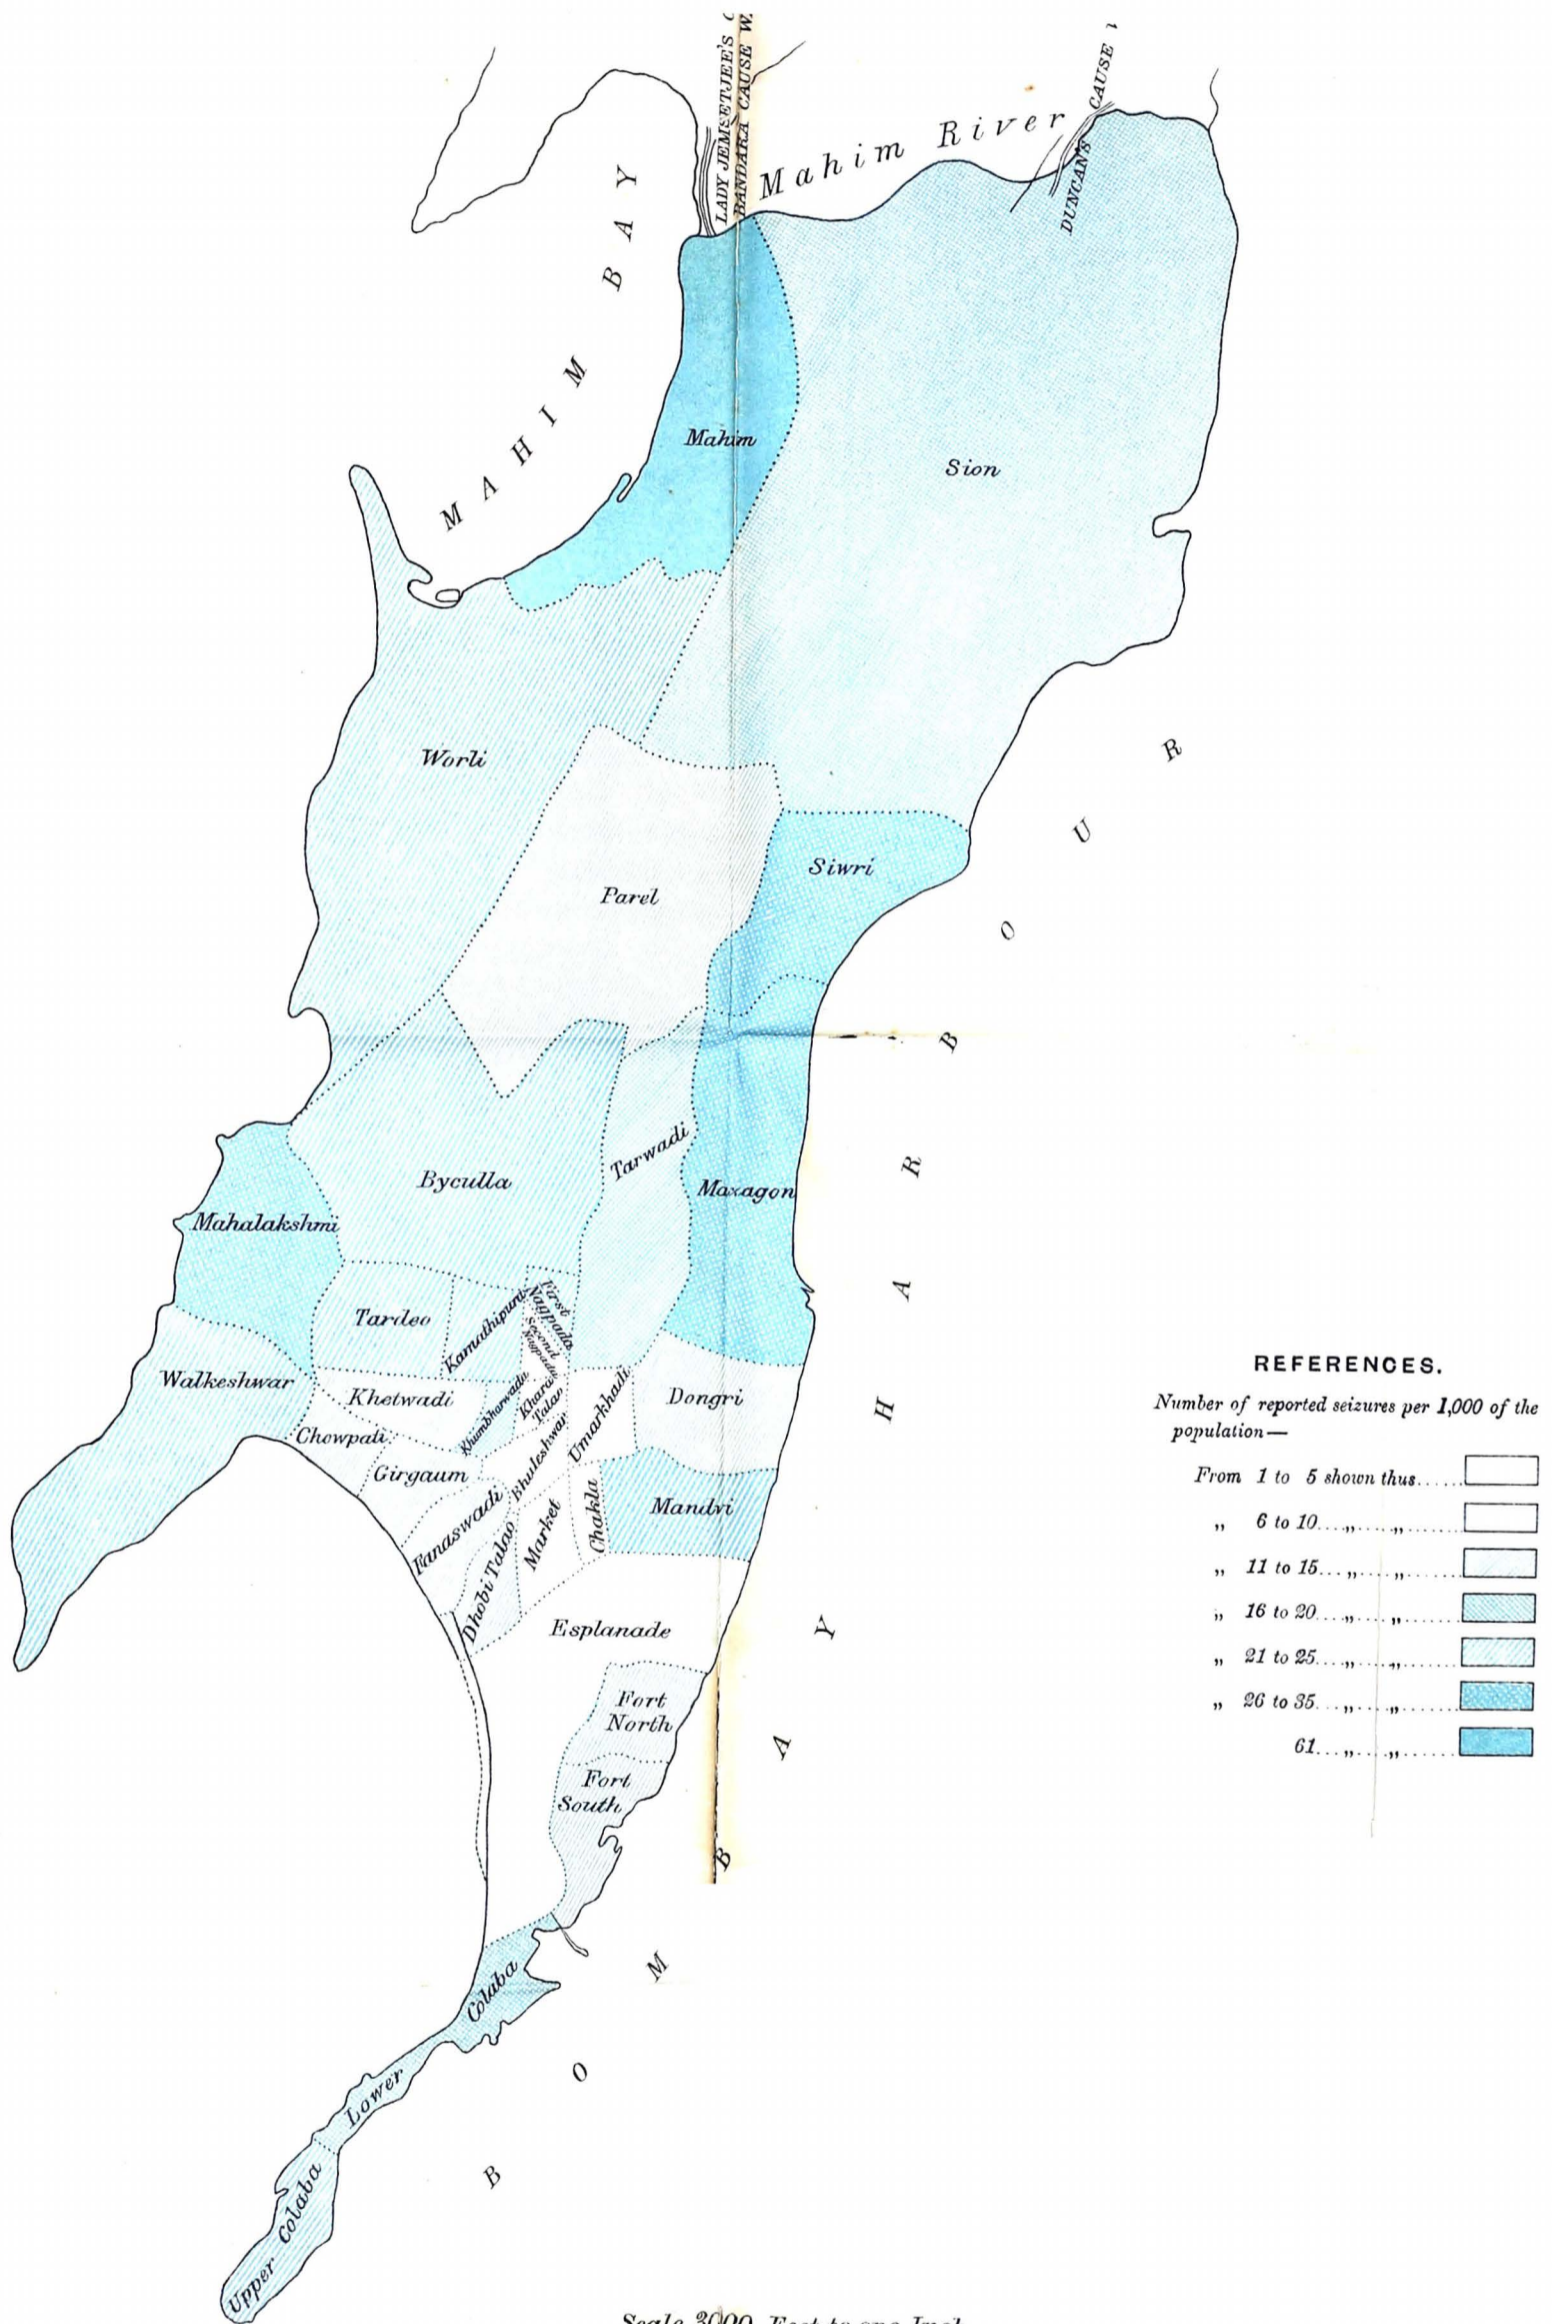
LADY JEMSETJEE'S C

BANDARA CAUSE W.

Mahim River

DUNCAN'S CAUSE

MAHIM BAY

Mahim

Sion

Worli

Parel

Siwri

HARBOUR

Byculla

Tarwadi

Maxagon

Mahalakshmi

Tardeo

Kamathipura

First Nagpada

Second Nagpada

Kharek Talao

Kumbharwada

Walkeshwar

Khetwadi

Dongri

Chowpati

Girgaum

Bhuleshwar

Umarkhadi

Fanaswadi

Market

Chakla

Mandvi

Dhobi Talao

Esplanade

Fort North

Fort South

BOMBAY

Colaba

Lower

Upper Colaba

REFERENCES.

Number of reported seizures per 1,000 of the population—

From 1 to 5 shown thus

„ 6 to 10 „ „

„ 11 to 15 „ „

„ 16 to 20 „ „

„ 21 to 25 „ „

„ 26 to 35 „ „

61 „ „

Scale 2000 Feet to one Inch